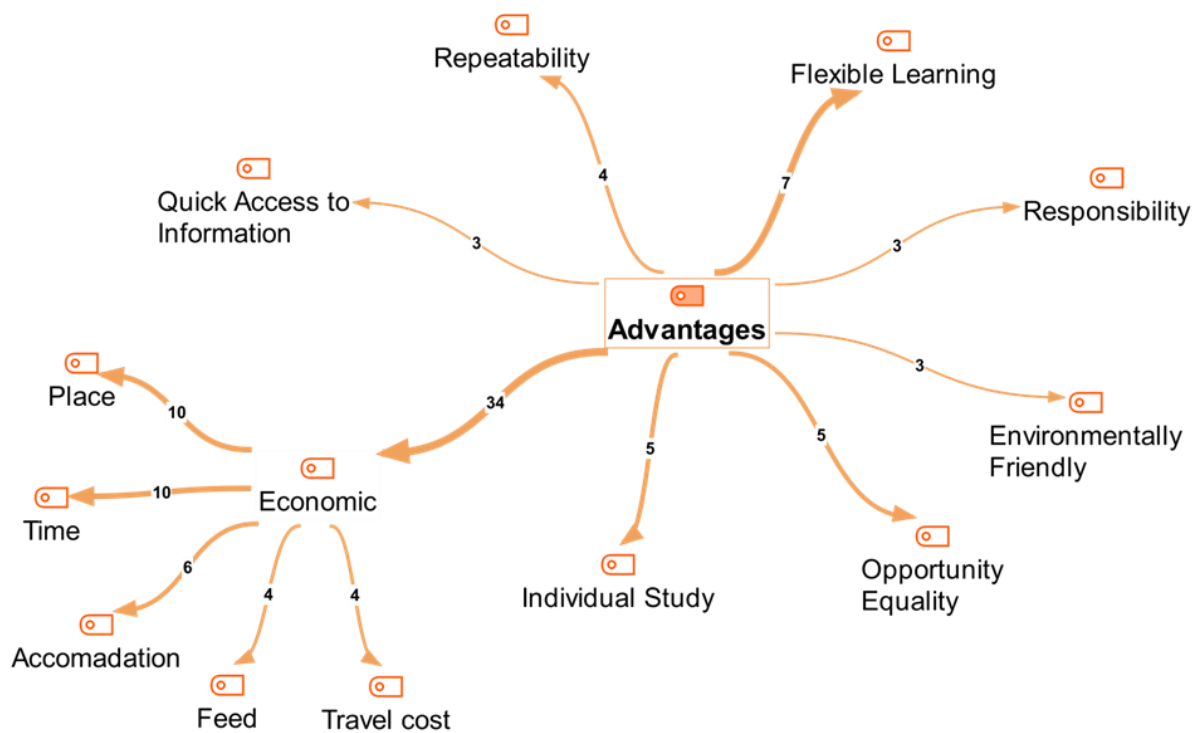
Repeatability

Flexible Learning

Quick Access to Information

Responsibility

4

7

3

3

Advantages

3

Place

10

34

Environmentally Friendly

Economic

10

5

5

Time

6

4

4

Individual Study

Opportunity Equality

Accomadation

Feed

Travel cost